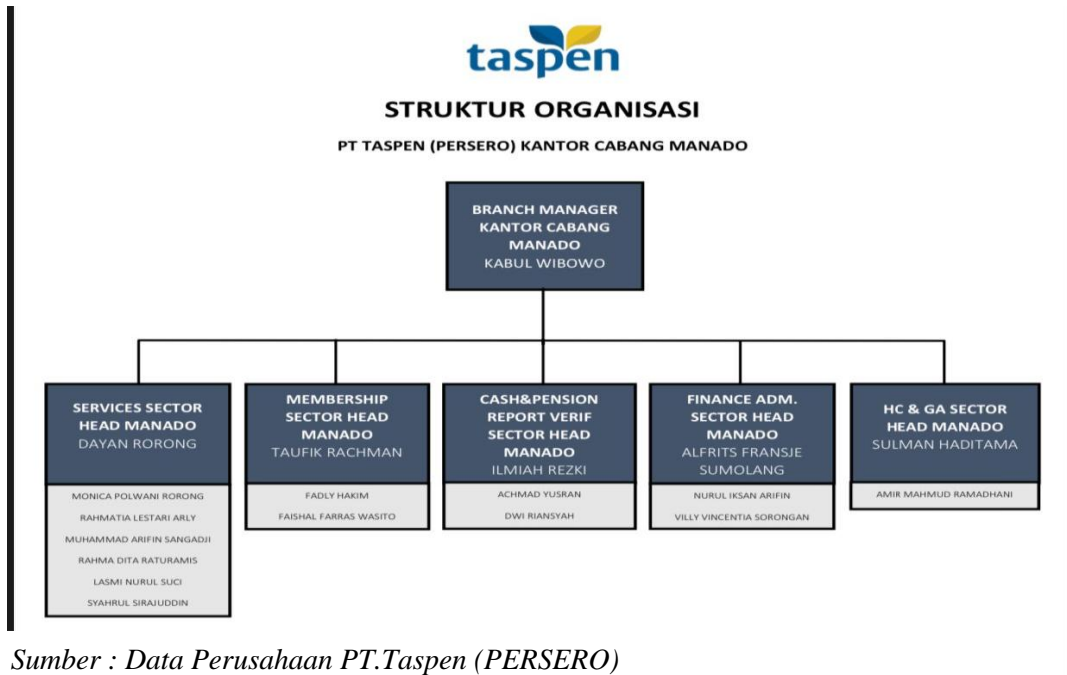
taspen

STRUKTUR ORGANISASI

PT TASPEN (PERSERO) KANTOR CABANG MANADO

BRANCH MANAGER KANTOR CABANG MANADO
KABUL WIBOWO

SERVICES SECTOR HEAD MANADO
DAYAN RORONG

MONICA POLWANI RORONG
RAHMATIA LESTARI ARLY
MUHAMMAD ARIFIN SANGADJI
RAHMA DITA RATURAMIS
LASMI NURUL SUCI
SYAHRUL SIRAJUDDIN

MEMBERSHIP SECTOR HEAD MANADO
TAUFIK RACHMAN

FADLY HAKIM
FAISHAL FARRAS WASITO

CASH&PENSION REPORT VERIF SECTOR HEAD MANADO
ILMIAH REZKI

ACHMAD YUSRAN
DWI RIANSYAH

FINANCE ADM. SECTOR HEAD MANADO
ALFRITS FRANSJE SUMOLANG

NURUL IKSAN ARIFIN
VILLY VINCENTIA SORONGAN

HC & GA SECTOR HEAD MANADO
SULMAN HADITAMA

AMIR MAHMUD RAMADHANI

Sumber : Data Perusahaan PT.Taspen (PERSERO)